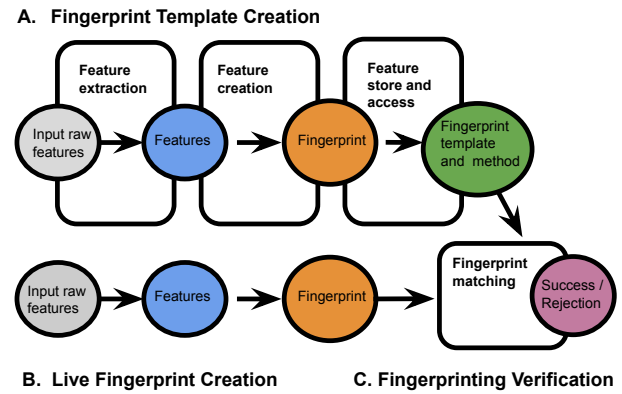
A. Fingerprint Template Creation

Feature extraction

Feature creation

Feature store and access

Input raw features

Features

Fingerprint

Fingerprint template and method

Fingerprint matching

Input raw features

Features

Fingerprint

Success / Rejection

B. Live Fingerprint Creation

C. Fingerprinting Verification